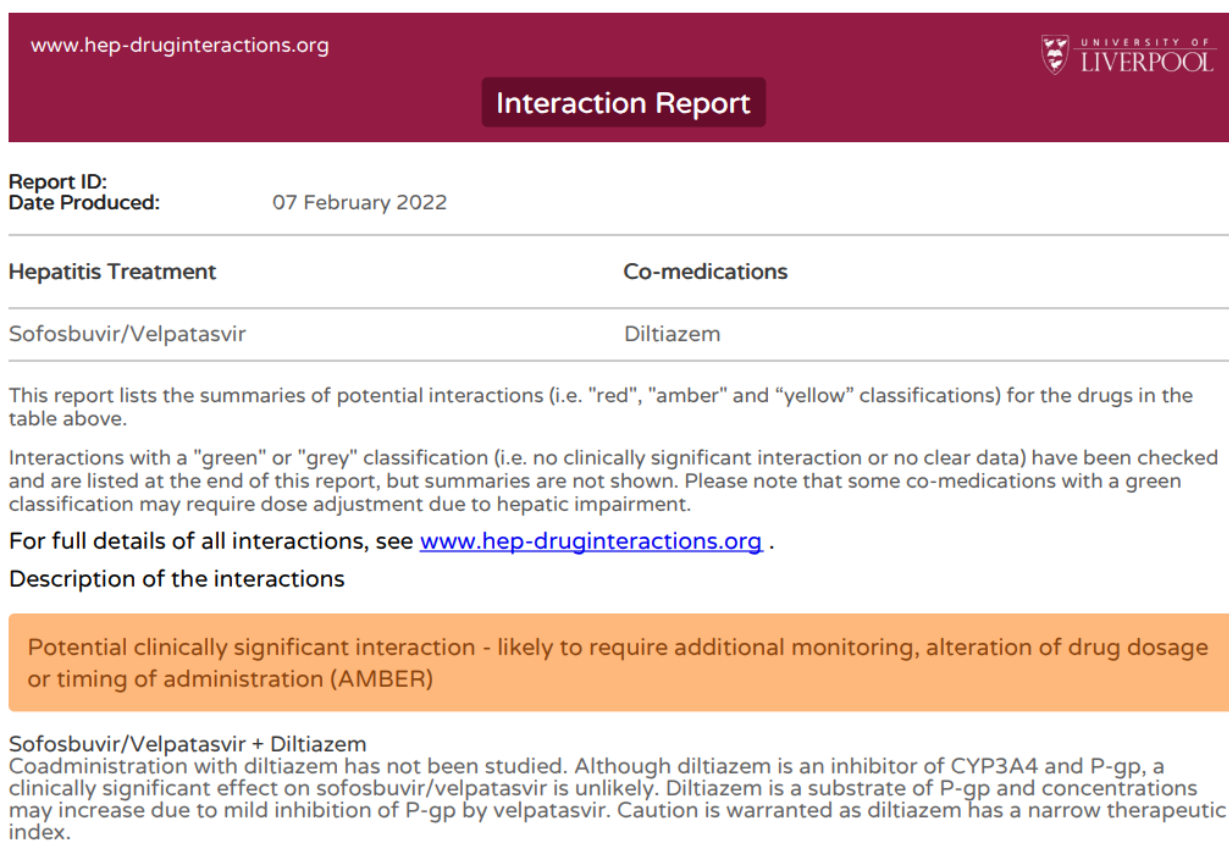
www.hep-druginteractions.org

UNIVERSITY OF LIVERPOOL

Interaction Report

Report ID:
Date Produced: 07 February 2022

| Hepatitis Treatment | Co-medications |
|---|---|
| Sofosbuvir/Velpatasvir | Diltiazem |

This report lists the summaries of potential interactions (i.e. "red", "amber" and “yellow” classifications) for the drugs in the table above.

Interactions with a "green" or "grey" classification (i.e. no clinically significant interaction or no clear data) have been checked and are listed at the end of this report, but summaries are not shown. Please note that some co-medications with a green classification may require dose adjustment due to hepatic impairment.

For full details of all interactions, see www.hep-druginteractions.org .

Description of the interactions

Potential clinically significant interaction - likely to require additional monitoring, alteration of drug dosage or timing of administration (AMBER)

Sofosbuvir/Velpatasvir + Diltiazem
Coadministration with diltiazem has not been studied. Although diltiazem is an inhibitor of CYP3A4 and P-gp, a clinically significant effect on sofosbuvir/velpatasvir is unlikely. Diltiazem is a substrate of P-gp and concentrations may increase due to mild inhibition of P-gp by velpatasvir. Caution is warranted as diltiazem has a narrow therapeutic index.